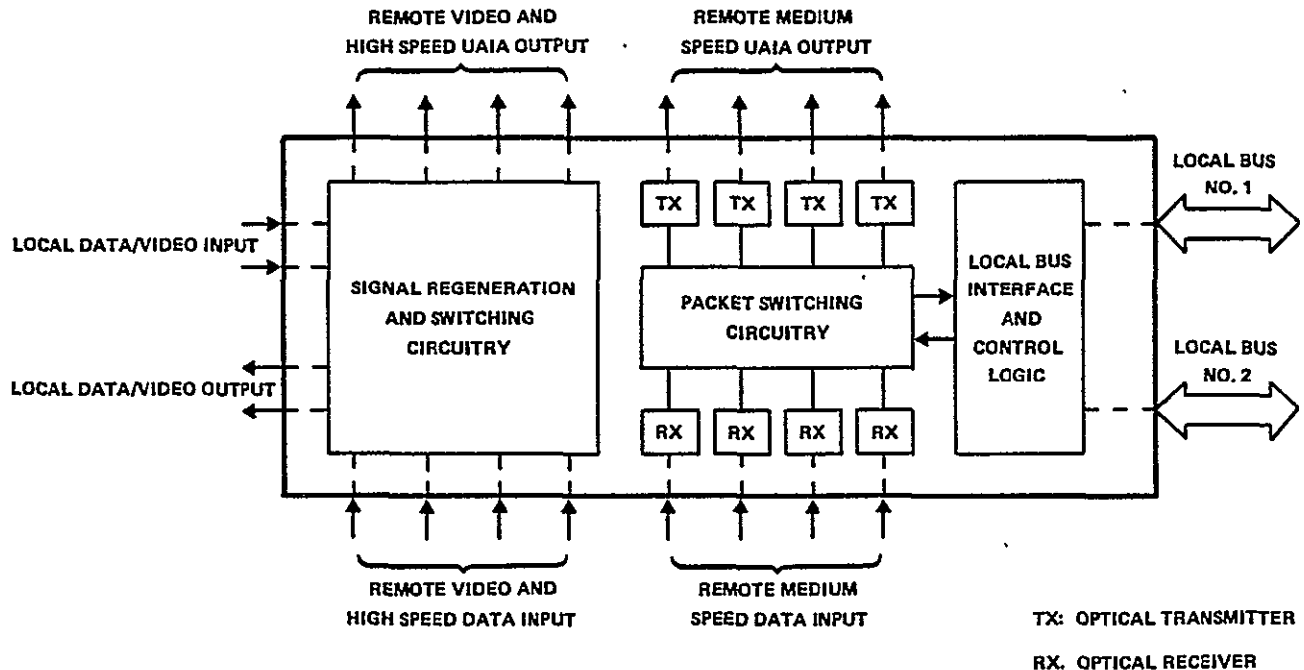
REMOTE VIDEO AND HIGH SPEED UAIA OUTPUT

REMOTE MEDIUM SPEED UAIA OUTPUT

LOCAL DATA/VIDEO INPUT

SIGNAL REGENERATION AND SWITCHING CIRCUITRY

TX

TX

TX

TX

PACKET SWITCHING CIRCUITRY

RX

RX

RX

RX

LOCAL BUS INTERFACE AND CONTROL LOGIC

LOCAL BUS NO. 1

LOCAL BUS NO. 2

LOCAL DATA/VIDEO OUTPUT

REMOTE VIDEO AND HIGH SPEED DATA INPUT

REMOTE MEDIUM SPEED DATA INPUT

TX: OPTICAL TRANSMITTER

RX. OPTICAL RECEIVER